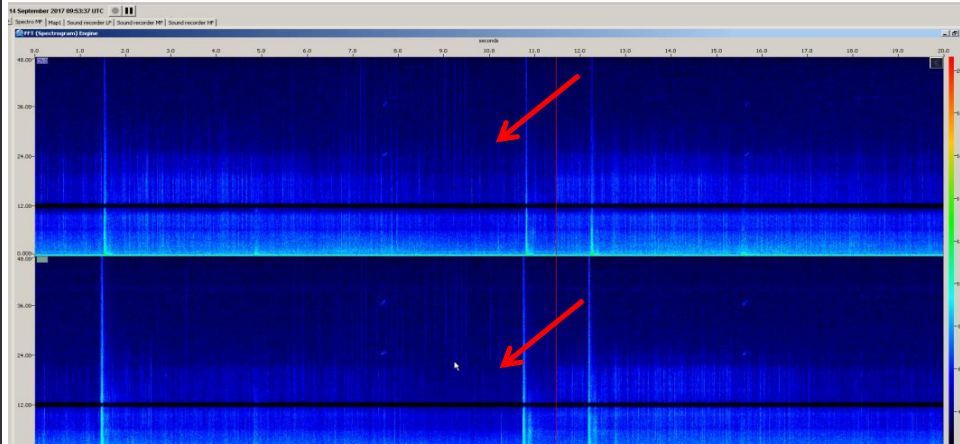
14 September 2017 09:53:37 UTC

Spectro MF | Map1 | Sound recorder LF | Sound recorder MF | Sound recorder HF

FFT (Spectrogram) Engine

seconds

0.0 1.0 2.0 3.0 4.0 5.0 6.0 7.0 8.0 9.0 10.0 11.0 12.0 13.0 14.0 15.0 16.0 17.0 18.0 19.0 20.0

48.00
36.00
24.00
12.00
0.000
48.00
36.00
24.00
12.00